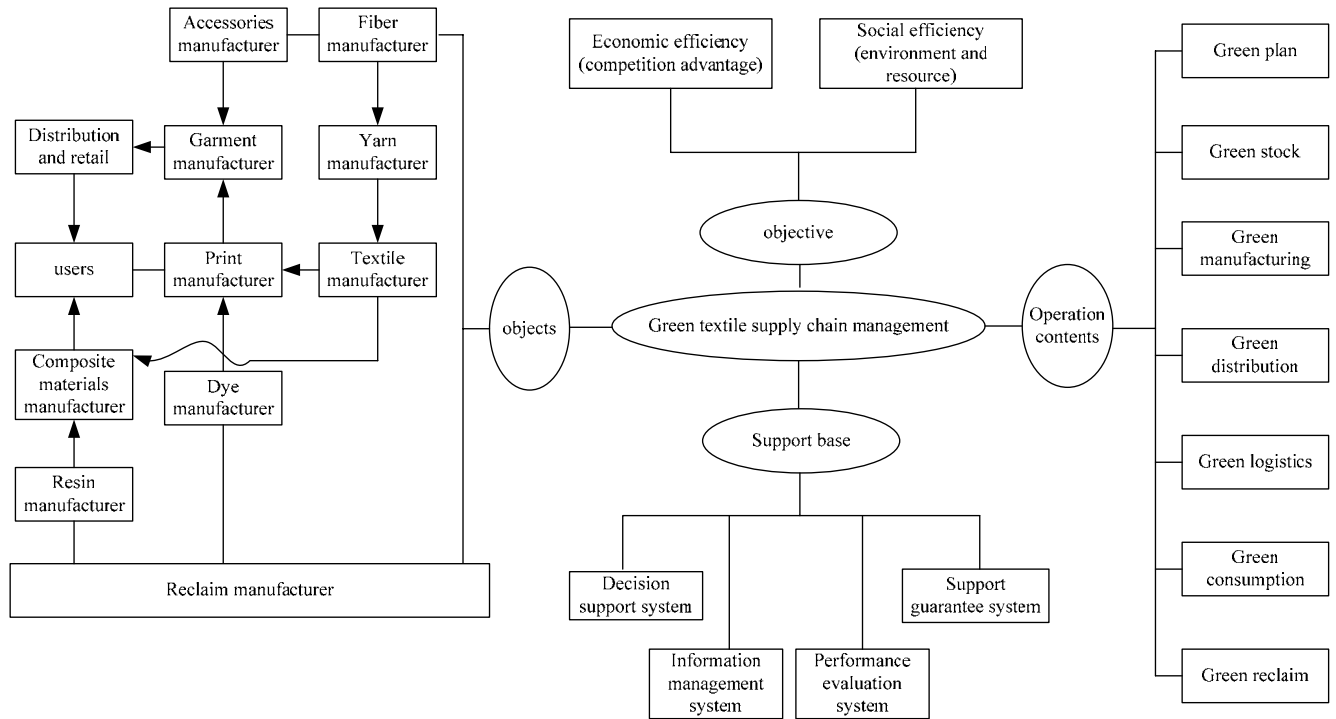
Accessories manufacturer
Fiber manufacturer
Distribution and retail
Garment manufacturer
Yarn manufacturer
users
Print manufacturer
Textile manufacturer
Composite materials manufacturer
Dye manufacturer
Resin manufacturer
Reclaim manufacturer

Economic efficiency (competition advantage)
Social efficiency (environment and resource)
objective
objects
Green textile supply chain management
Operation contents
Support base
Decision support system
Support guarantee system
Information management system
Performance evaluation system

Green plan
Green stock
Green manufacturing
Green distribution
Green logistics
Green consumption
Green reclaim